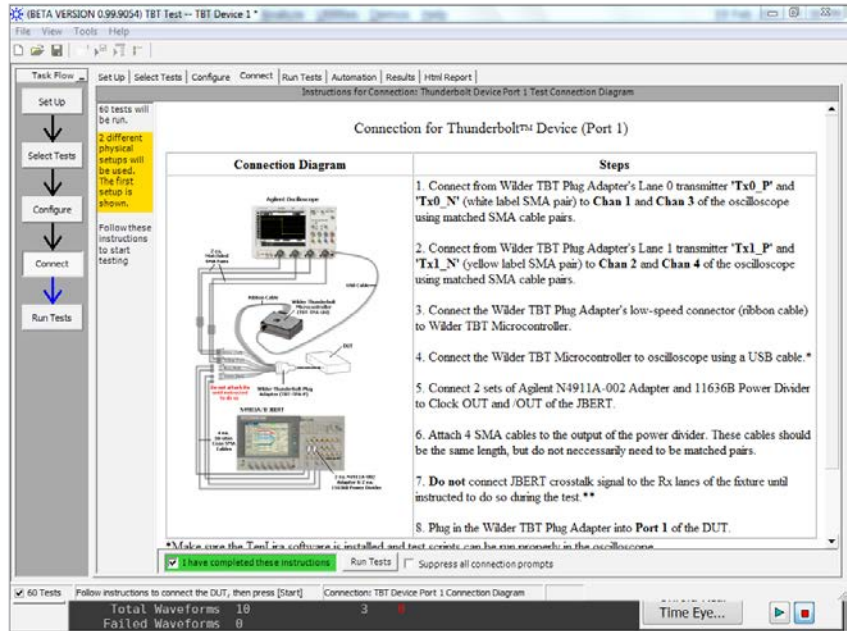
(BETA VERSION 0.99.9054) TBT Test -- TBT Device 1 *

File View Tools Help

Task Flow | Set Up | Select Tests | Configure | Connect | Run Tests | Automation | Results | Html Report

Instructions for Connection: Thunderbolt Device Port 1 Test Connection Diagram

Set Up

Select Tests

Configure

Connect

Run Tests

60 tests will be run.

2 different physical setups will be used. The first setup is shown.

Follow these instructions to start testing

Connection for Thunderbolt™ Device (Port 1)

| Connection Diagram | Steps |
|---|---|
| Agilent Oscilloscope | 1. Connect from Wilder TBT Plug Adapter's Lane 0 transmitter **'Tx0_P'** and **'Tx0_N'** (white label SMA pair) to **Chan 1** and **Chan 3** of the oscilloscope using matched SMA cable pairs. |
| | 2. Connect from Wilder TBT Plug Adapter's Lane 1 transmitter **'Tx1_P'** and **'Tx1_N'** (yellow label SMA pair) to **Chan 2** and **Chan 4** of the oscilloscope using matched SMA cable pairs. |
| | 3. Connect the Wilder TBT Plug Adapter's low-speed connector (ribbon cable) to Wilder TBT Microcontroller. |
| | 4. Connect the Wilder TBT Microcontroller to oscilloscope using a USB cable.* |
| | 5. Connect 2 sets of Agilent N4911A-002 Adapter and 11636B Power Divider to Clock OUT and /OUT of the JBERT. |
| N4903A/B JBERT | 6. Attach 4 SMA cables to the output of the power divider. These cables should be the same length, but do not necessarily need to be matched pairs. |
| | 7. **Do not** connect JBERT crosstalk signal to the Rx lanes of the fixture until instructed to do so during the test.** |
| | 8. Plug in the Wilder TBT Plug Adapter into **Port 1** of the DUT. |

*Make sure the TenLira software is installed and test scripts can be run properly in the oscilloscope.

I have completed these instructions | Run Tests | Suppress all connection prompts

60 Tests | Follow instructions to connect the DUT, then press [Start] | Connection: TBT Device Port 1 Connection Diagram

Total Waveforms 10 3 0
Failed Waveforms 0

Time Eye...